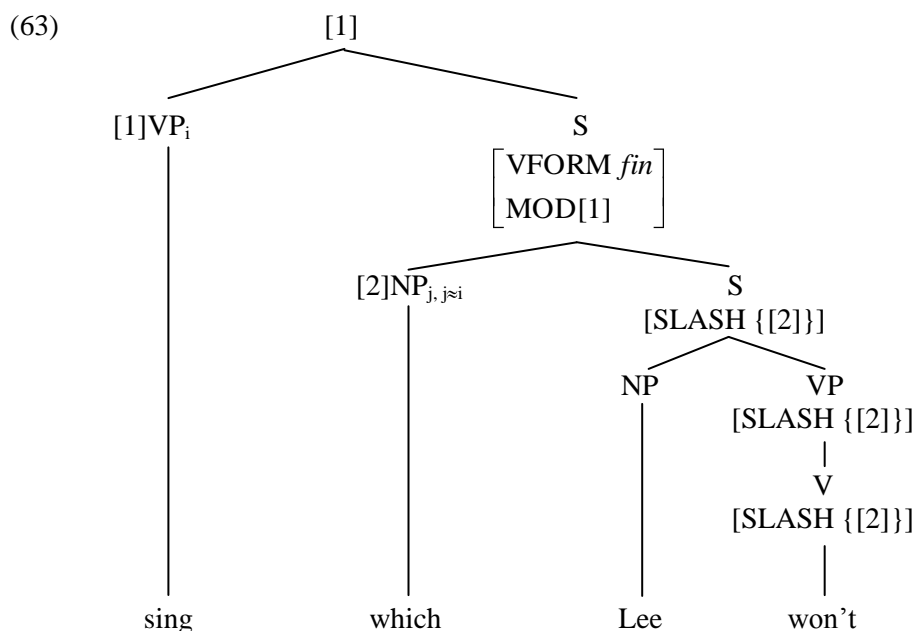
(63) [1]

[1]VP$_{i}$

S
$\begin{bmatrix} \text{VFORM } \textit{fin} \\ \text{MOD[1]} \end{bmatrix}$

[2]NP$_{j,\, j\approx i}$

S
[SLASH {[2]}]

NP

VP
[SLASH {[2]}]

V
[SLASH {[2]}]

sing which Lee won't